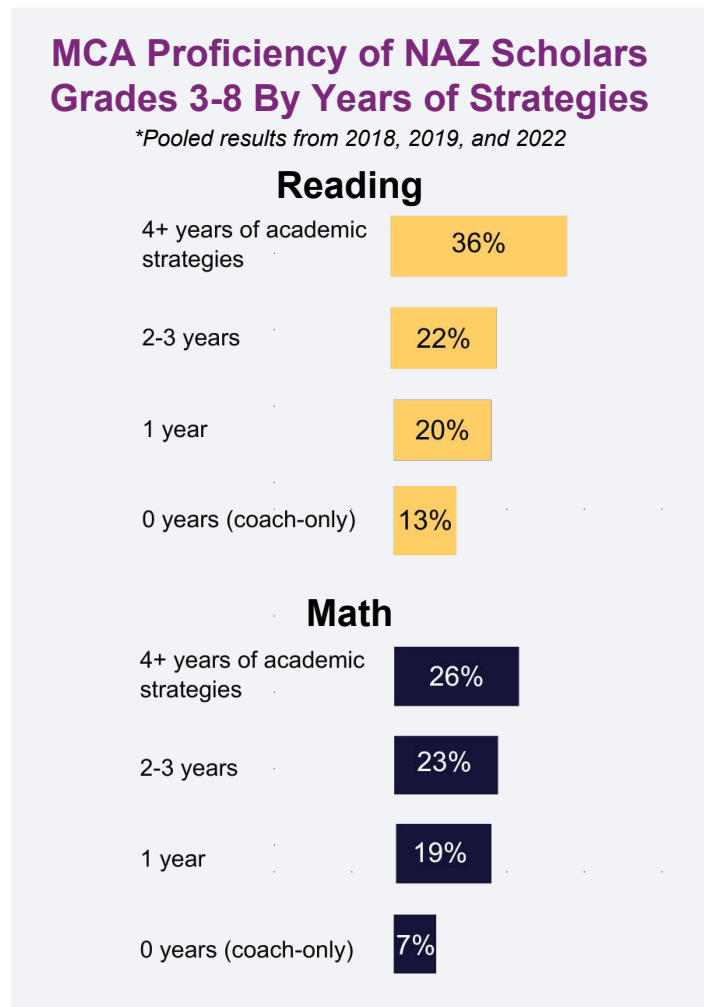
MCA Proficiency of NAZ Scholars Grades 3-8 By Years of Strategies

*Pooled results from 2018, 2019, and 2022

Reading

4+ years of academic strategies 36%

2-3 years 22%

1 year 20%

0 years (coach-only) 13%

Math

4+ years of academic strategies 26%

2-3 years 23%

1 year 19%

0 years (coach-only) 7%